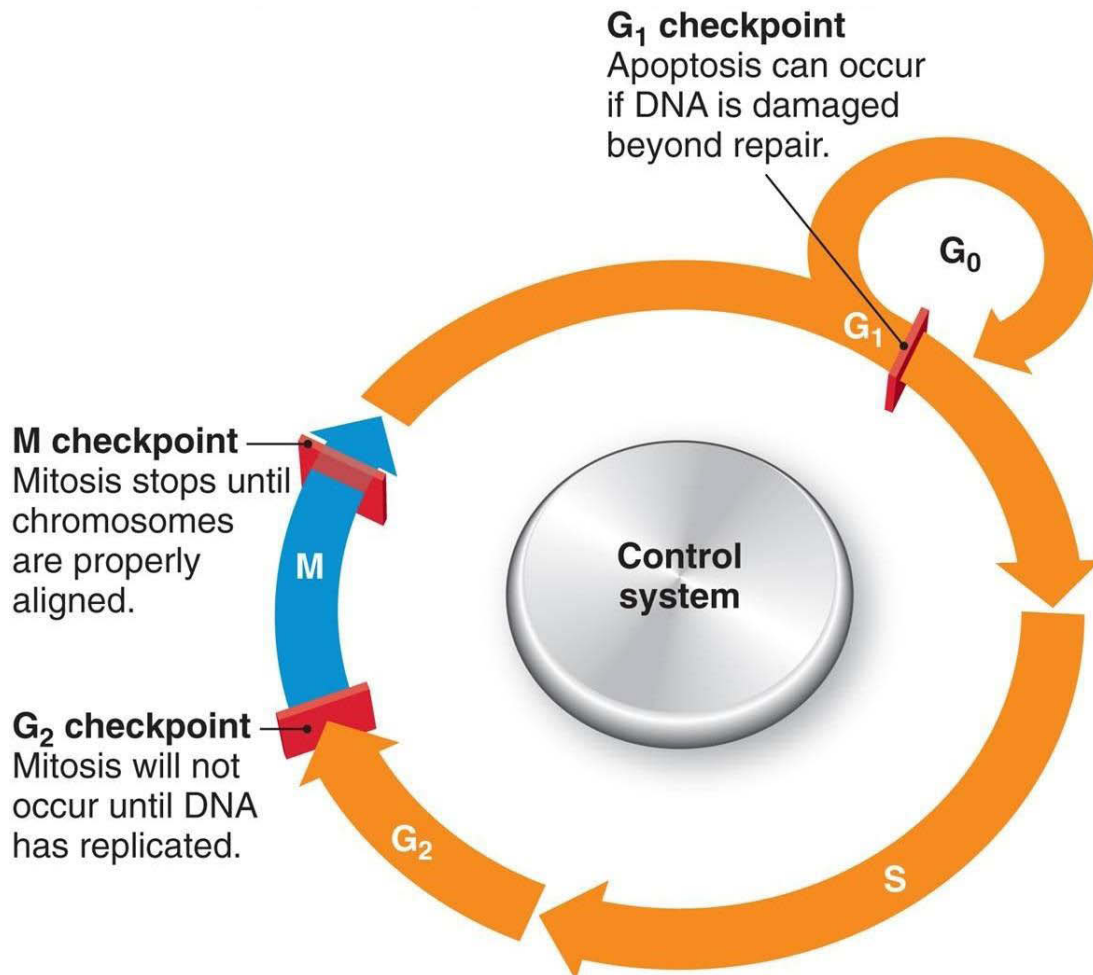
$G_1$ checkpoint
Apoptosis can occur if DNA is damaged beyond repair.

$G_0$

$G_1$

M checkpoint
Mitosis stops until chromosomes are properly aligned.

M

Control system

$G_2$ checkpoint
Mitosis will not occur until DNA has replicated.

$G_2$

S